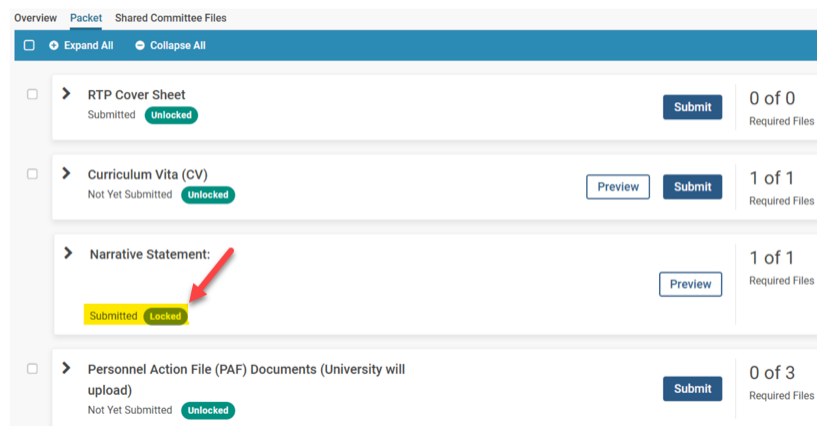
Overview Packet Shared Committee Files

Expand All Collapse All

RTP Cover Sheet
Submitted Unlocked
Submit
0 of 0
Required Files

Curriculum Vita (CV)
Not Yet Submitted Unlocked
Preview Submit
1 of 1
Required Files

Narrative Statement:
Submitted Locked
Preview
1 of 1
Required Files

Personnel Action File (PAF) Documents (University will upload)
Not Yet Submitted Unlocked
Submit
0 of 3
Required Files